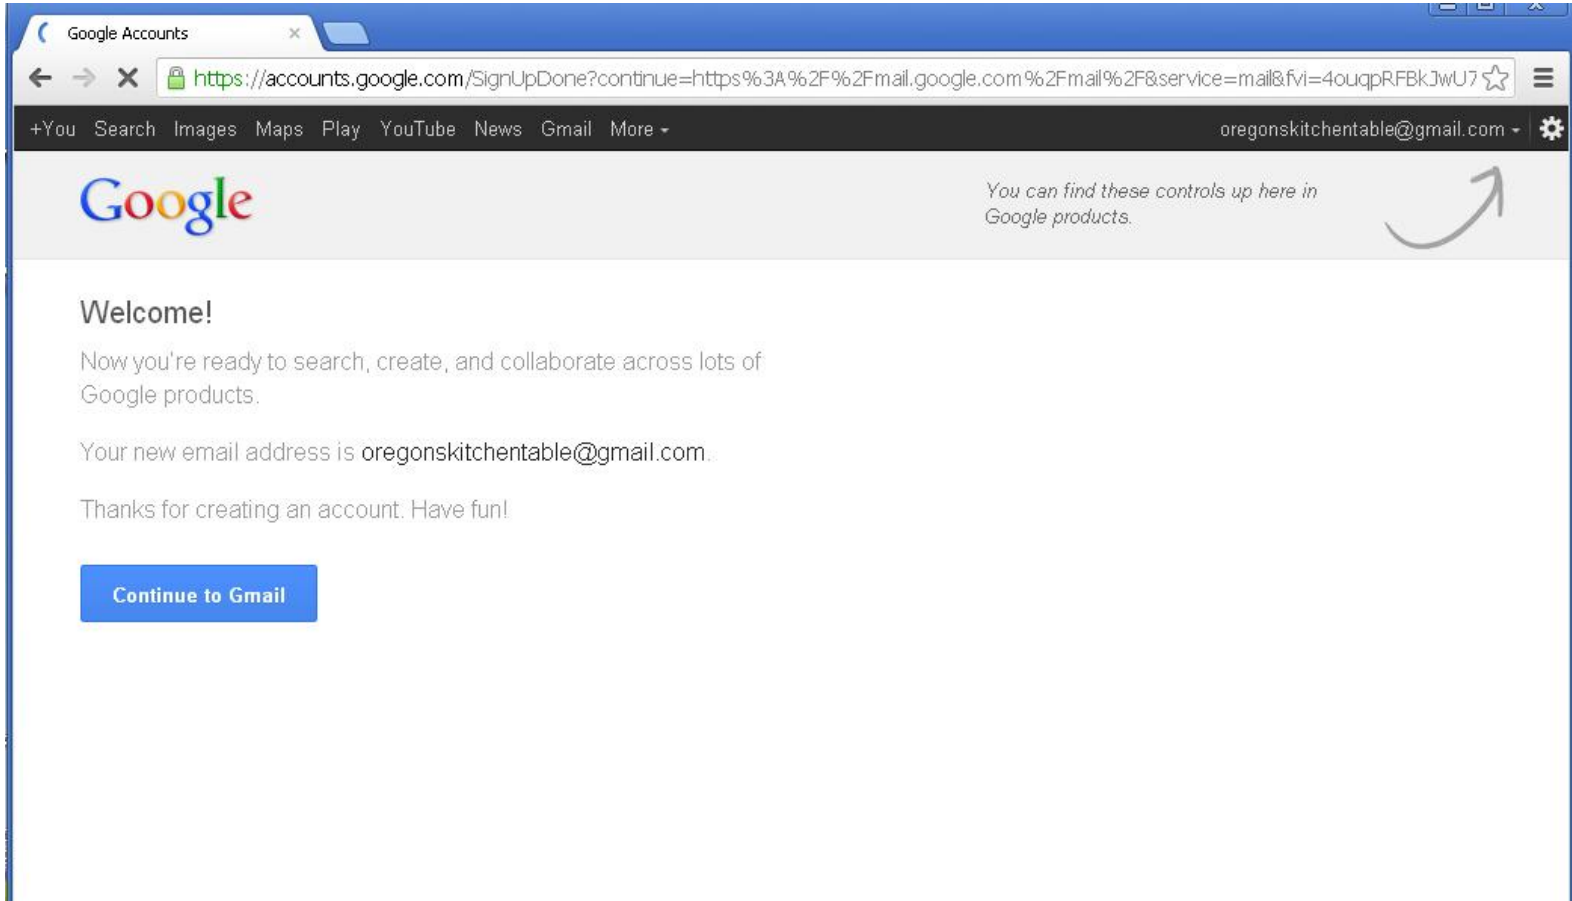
Google Accounts ×

https://accounts.google.com/SignUpDone?continue=https%3A%2F%2Fmail.google.com%2Fmail%2F&service=mail&fvi=4ouqpRFBkJwU7

+You Search Images Maps Play YouTube News Gmail More

oregonskitchentable@gmail.com

Google

You can find these controls up here in Google products.

Welcome!

Now you're ready to search, create, and collaborate across lots of Google products.

Your new email address is oregonskitchentable@gmail.com.

Thanks for creating an account. Have fun!

Continue to Gmail